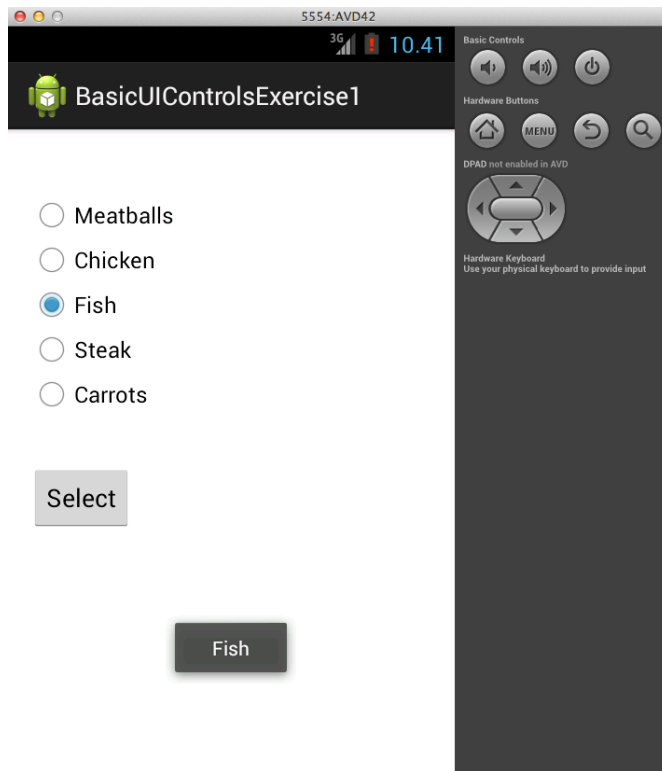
5554:AVD42

3G 10.41

BasicUIControlsExercise1

Meatballs

Chicken

Fish

Steak

Carrots

Select

Fish

Basic Controls

Hardware Buttons

MENU

DPAD not enabled in AVD

Hardware Keyboard
Use your physical keyboard to provide input